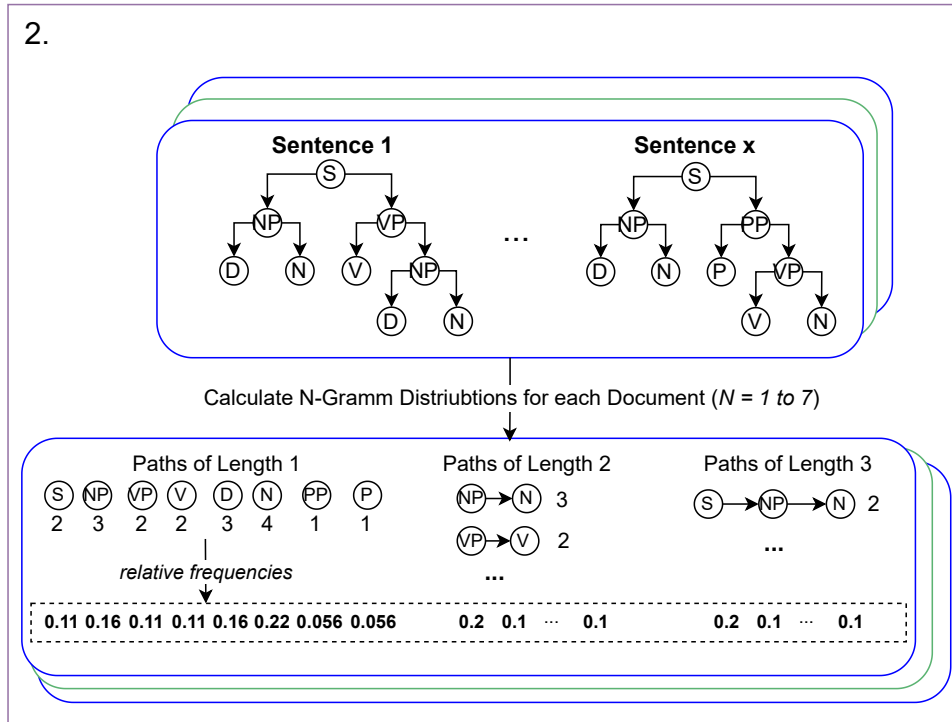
2.

Sentence 1

S

NP VP

D N V NP

D N

...

Sentence x

S

NP PP

D N P VP

V N

Calculate N-Gramm Distriubtions for each Document (*N = 1 to 7*)

Paths of Length 1

| S | NP | VP | V | D | N | PP | P |
|---|---|---|---|---|---|---|---|
| 2 | 3 | 2 | 2 | 3 | 4 | 1 | 1 |

*relative frequencies*

Paths of Length 2

NP → N 3

VP → V 2

...

Paths of Length 3

S → NP → N 2

...

**0.11 0.16 0.11 0.11 0.16 0.22 0.056 0.056 0.2 0.1 ... 0.1 0.2 0.1 ... 0.1**